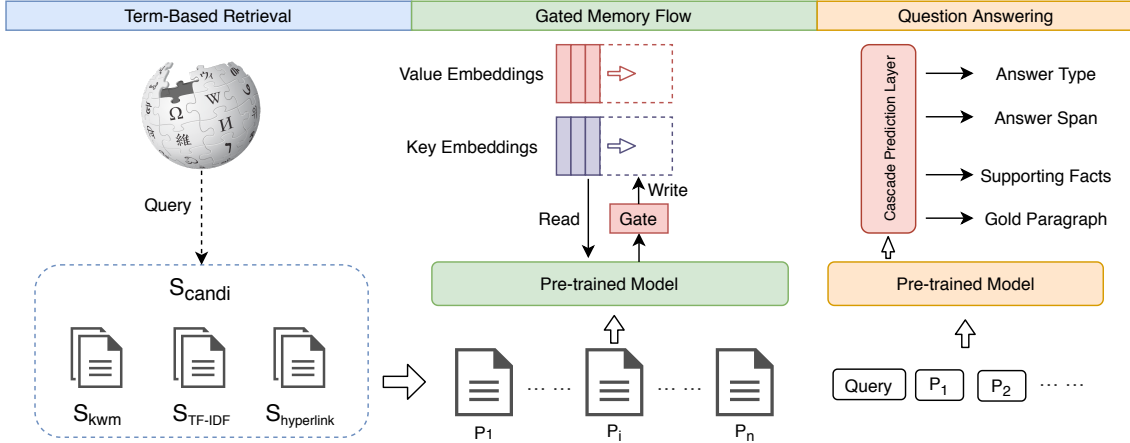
Term-Based Retrieval

Gated Memory Flow

Question Answering

Ω W И

Query

$S_{candi}$

$S_{kwm}$ $S_{TF-IDF}$ $S_{hyperlink}$

Value Embeddings

Key Embeddings

Write

Read

Gate

Pre-trained Model

$P_1$ … … $P_i$ … … $P_n$

Cascade Prediction Layer

Answer Type

Answer Span

Supporting Facts

Gold Paragraph

Pre-trained Model

Query $P_1$ $P_2$ … …